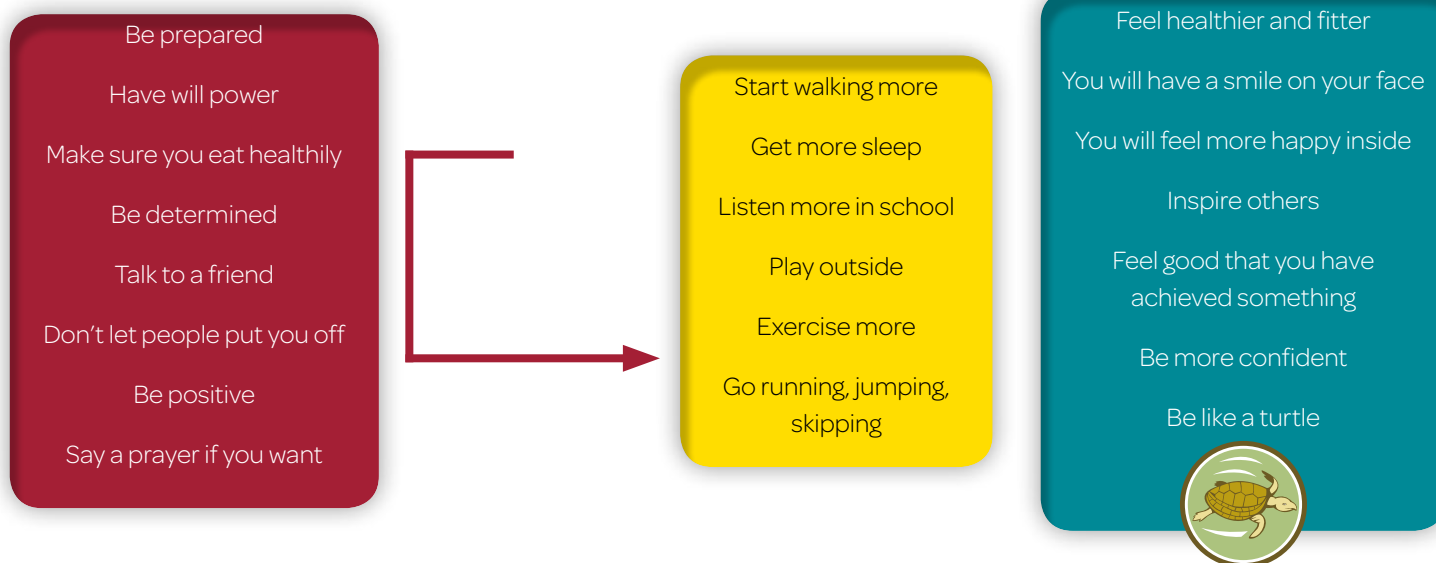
Be prepared

Have will power

Make sure you eat healthily

Be determined

Talk to a friend

Don’t let people put you off

Be positive

Say a prayer if you want

Start walking more

Get more sleep

Listen more in school

Play outside

Exercise more

Go running, jumping, skipping

Feel healthier and fitter

You will have a smile on your face

You will feel more happy inside

Inspire others

Feel good that you have achieved something

Be more confident

Be like a turtle